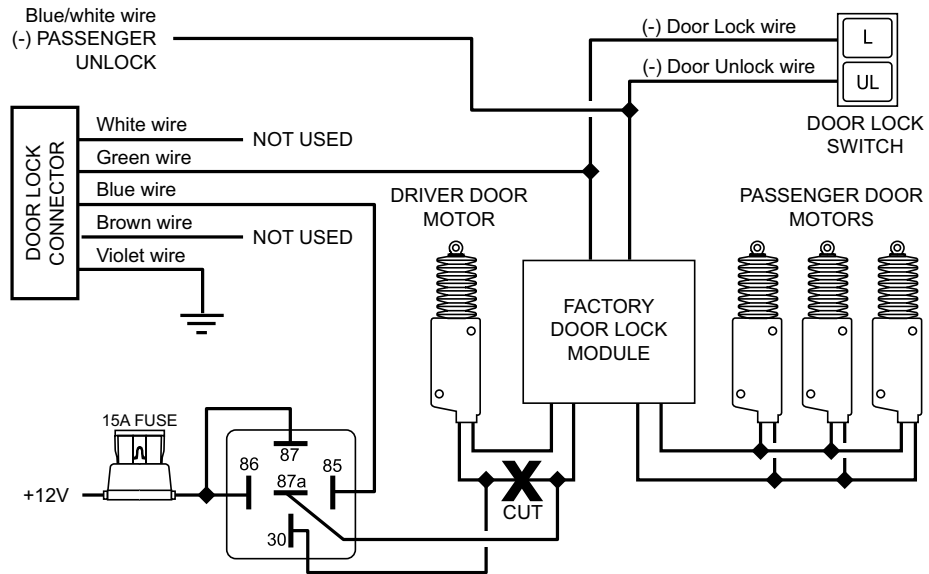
Blue/white wire
(-) PASSENGER
UNLOCK

(-) Door Lock wire
(-) Door Unlock wire

L
UL

DOOR LOCK
SWITCH

DOOR LOCK
CONNECTOR

White wire
NOT USED
Green wire
Blue wire
Brown wire
NOT USED
Violet wire

DRIVER DOOR
MOTOR

PASSENGER DOOR
MOTORS

FACTORY
DOOR LOCK
MODULE

15A FUSE

+12V

87
86
85
87a
30

CUT